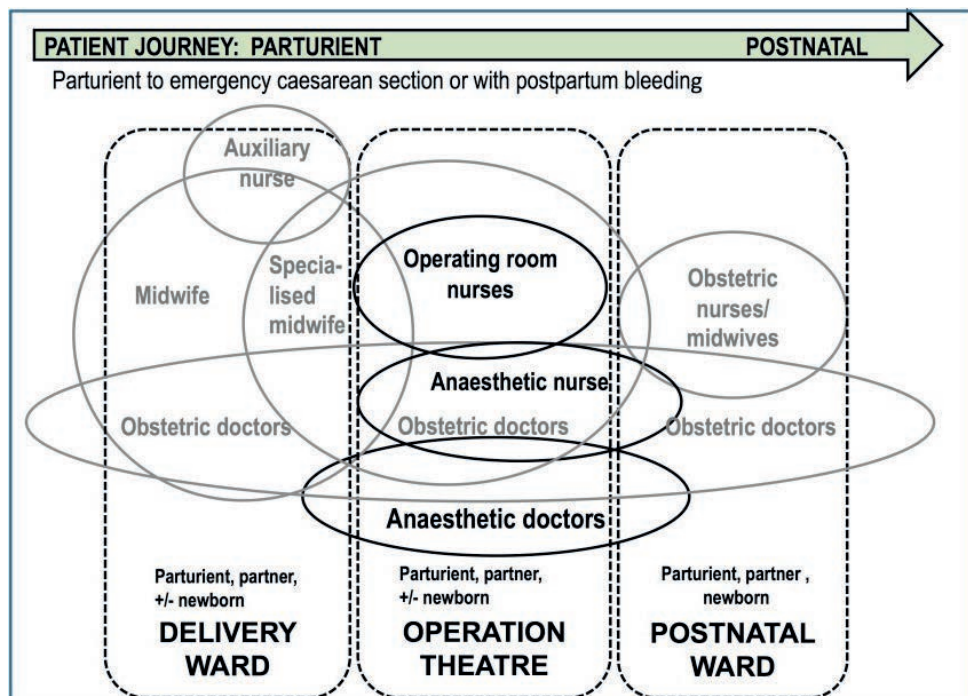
PATIENT JOURNEY: PARTURIENT POSTNATAL

Parturient to emergency caesarean section or with postpartum bleeding

Auxiliary nurse

Midwife

Specialised midwife

Operating room nurses

Obstetric nurses/ midwives

Anaesthetic nurse

Obstetric doctors

Obstetric doctors

Obstetric doctors

Anaesthetic doctors

Parturient, partner, +/- newborn

DELIVERY WARD

Parturient, partner, +/- newborn

OPERATION THEATRE

Parturient, partner , newborn

POSTNATAL WARD